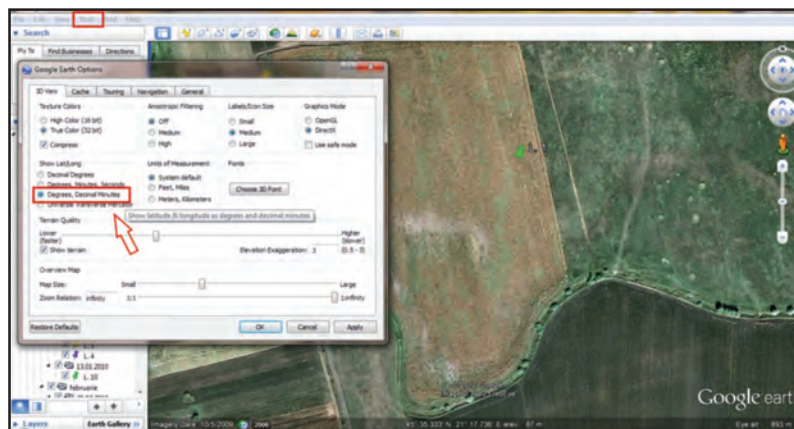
File Edit View Tools Add Help

Search

Fly To Find Businesses Directions

Google Earth Options

3D View Cache Touring Navigation General

Texture Colors
High Color (16 bit)
True Color (32 bit)
Compress

Anisotropic Filtering
Off
Medium
High

Labels/Icon Size
Small
Medium
Large

Graphics Mode
OpenGL
DirectX
Use safe mode

Show Lat/Long
Decimal Degrees
Degrees, Minutes, Seconds
Degrees, Decimal Minutes
Universal Transverse Mercator

Units of Measurement
System default
Feet, Miles
Meters, Kilometers

Fonts
Choose 3D Font

Show latitude & longitude as degrees and decimal minutes

Terrain Quality
Lower (faster)
Higher (slower)
Show terrain
Elevation Exaggeration: 1 (0.5 - 3)

Overview Map
Map Size: Small Large
Zoom Relation: infinity 1:1 1:infinity

Restore Defaults
OK Cancel Apply

L.4
13.01.2010
L.10
februarie

Layers
Earth Gallery

Imagery Date: 10/5/2009 2006
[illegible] 35.333' N 21° 17.736' E elev 87 m
Eye alt 893 m

Google earth